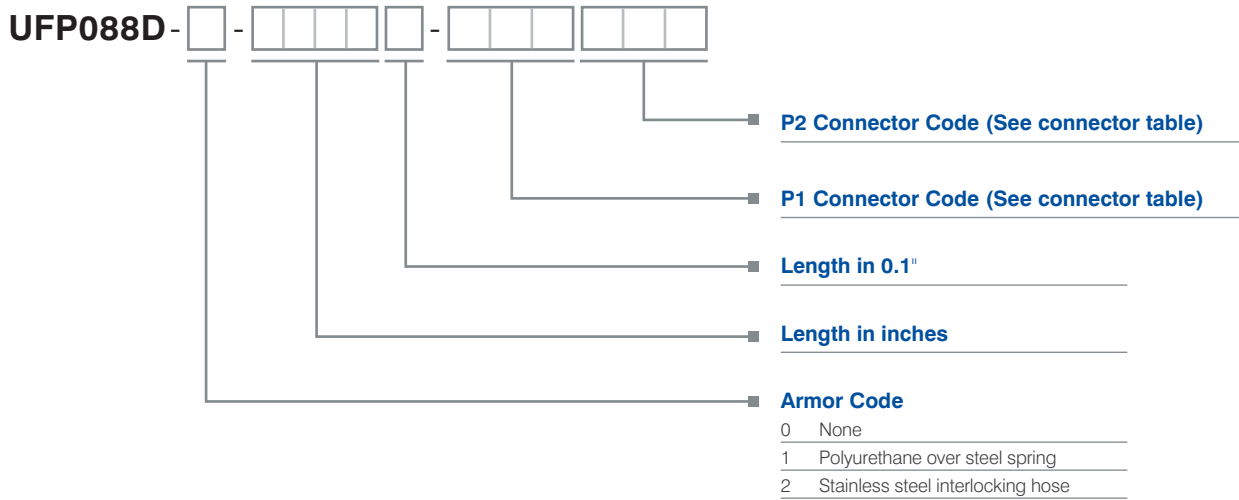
UFP088D - [ ] - [ ][ ][ ][ ] [ ] - [ ][ ][ ] [ ][ ][ ]

P2 Connector Code (See connector table)

P1 Connector Code (See connector table)

Length in 0.1"

Length in inches

Armor Code

0 None

1 Polyurethane over steel spring

2 Stainless steel interlocking hose